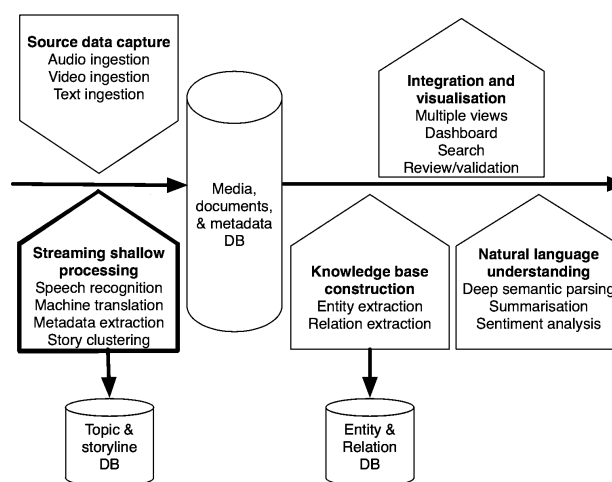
**Source data capture**
Audio ingestion
Video ingestion
Text ingestion

Media, documents, & metadata DB

**Integration and visualisation**
Multiple views
Dashboard
Search
Review/validation

**Streaming shallow processing**
Speech recognition
Machine translation
Metadata extraction
Story clustering

**Knowledge base construction**
Entity extraction
Relation extraction

**Natural language understanding**
Deep semantic parsing
Summarisation
Sentiment analysis

Topic & storyline DB

Entity & Relation DB